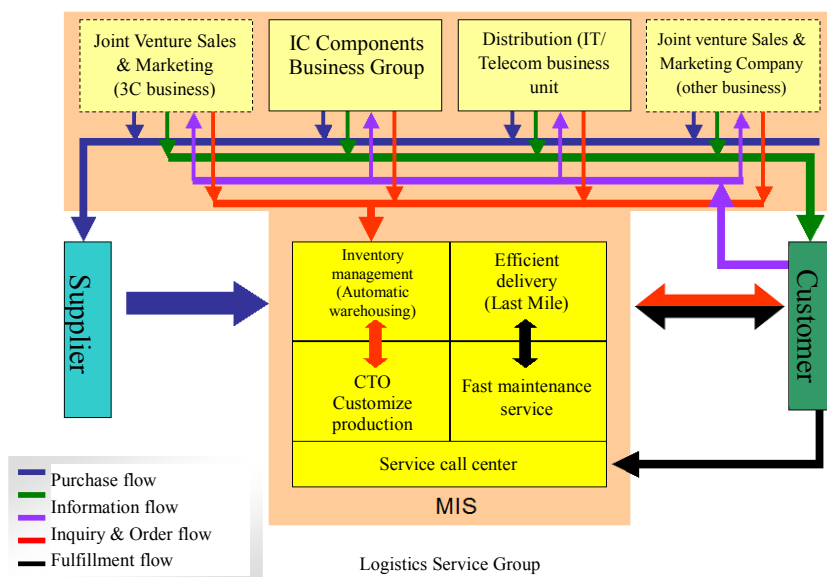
Joint Venture Sales & Marketing (3C business)

IC Components Business Group

Distribution (IT/ Telecom business unit

Joint venture Sales & Marketing Company (other business)

Supplier

Inventory management (Automatic warehousing)

Efficient delivery (Last Mile)

CTO Customize production

Fast maintenance service

Service call center

MIS

Customer

Purchase flow
Information flow
Inquiry & Order flow
Fulfillment flow

Logistics Service Group